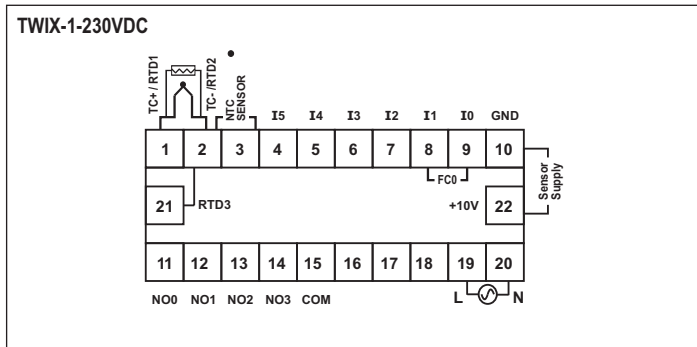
TWIX-1-230VDC

TC+ / RTD1
TC- /RTD2
NTC SENSOR
I5 I4 I3 I2 I1 I0 GND

| 1 | 2 | 3 | 4 | 5 | 6 | 7 | 8 | 9 | 10 |
|---|---|---|---|---|---|---|---|---|---|

FC0
Sensor Supply
21 RTD3
+10V 22

| 11 | 12 | 13 | 14 | 15 | 16 | 17 | 18 | 19 | 20 |
|---|---|---|---|---|---|---|---|---|---|

NO0 NO1 NO2 NO3 COM
L N